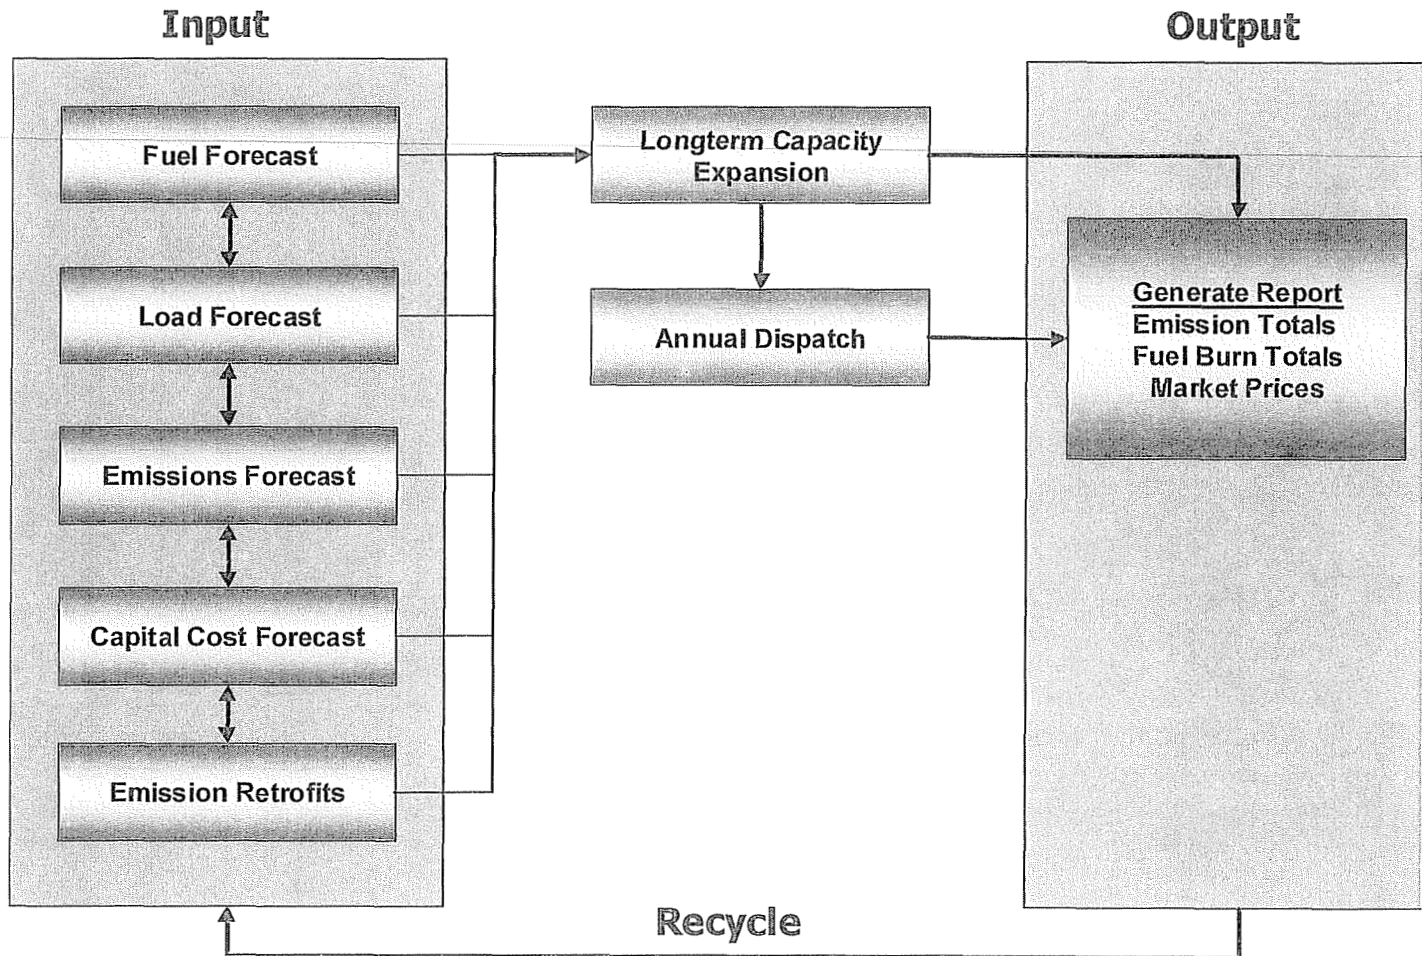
Input

Fuel Forecast

Load Forecast

Emissions Forecast

Capital Cost Forecast

Emission Retrofits

Longterm Capacity Expansion

Annual Dispatch

Output

Generate Report
Emission Totals
Fuel Burn Totals
Market Prices

Recycle